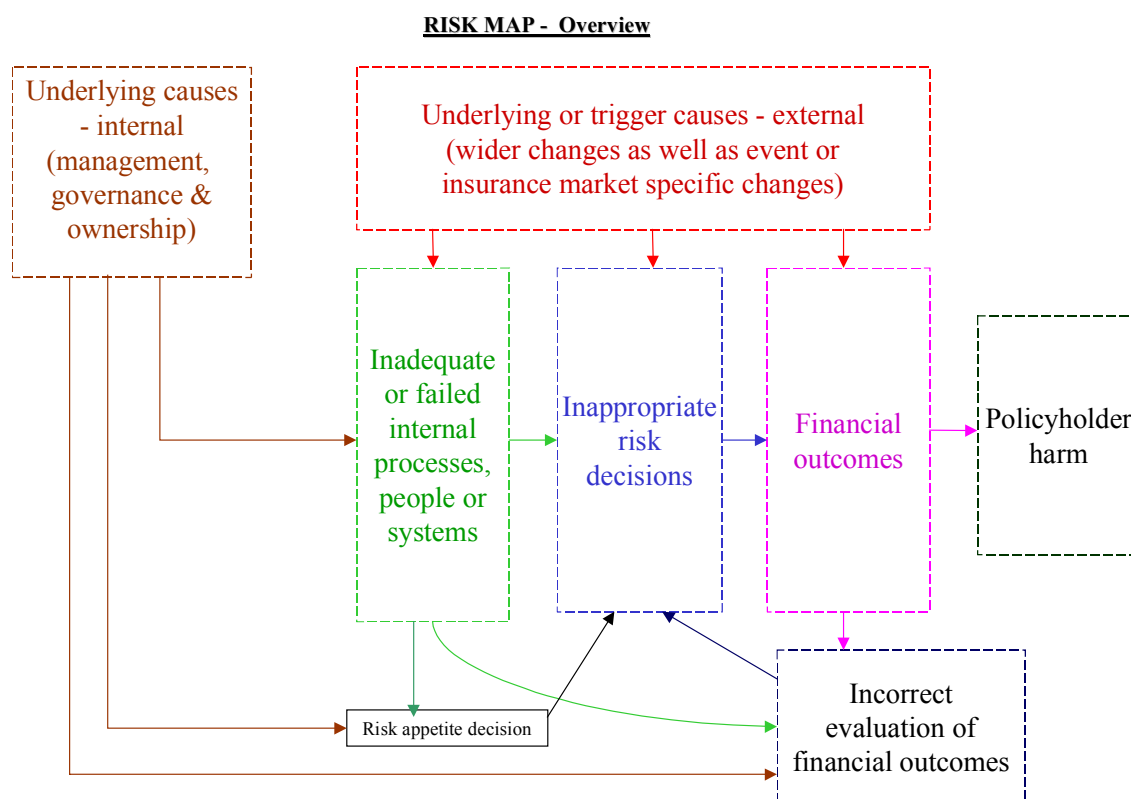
RISK MAP - Overview

Underlying causes - internal (management, governance & ownership)

Underlying or trigger causes - external (wider changes as well as event or insurance market specific changes)

Inadequate or failed internal processes, people or systems

Inappropriate risk decisions

Financial outcomes

Policyholder harm

Risk appetite decision

Incorrect evaluation of financial outcomes